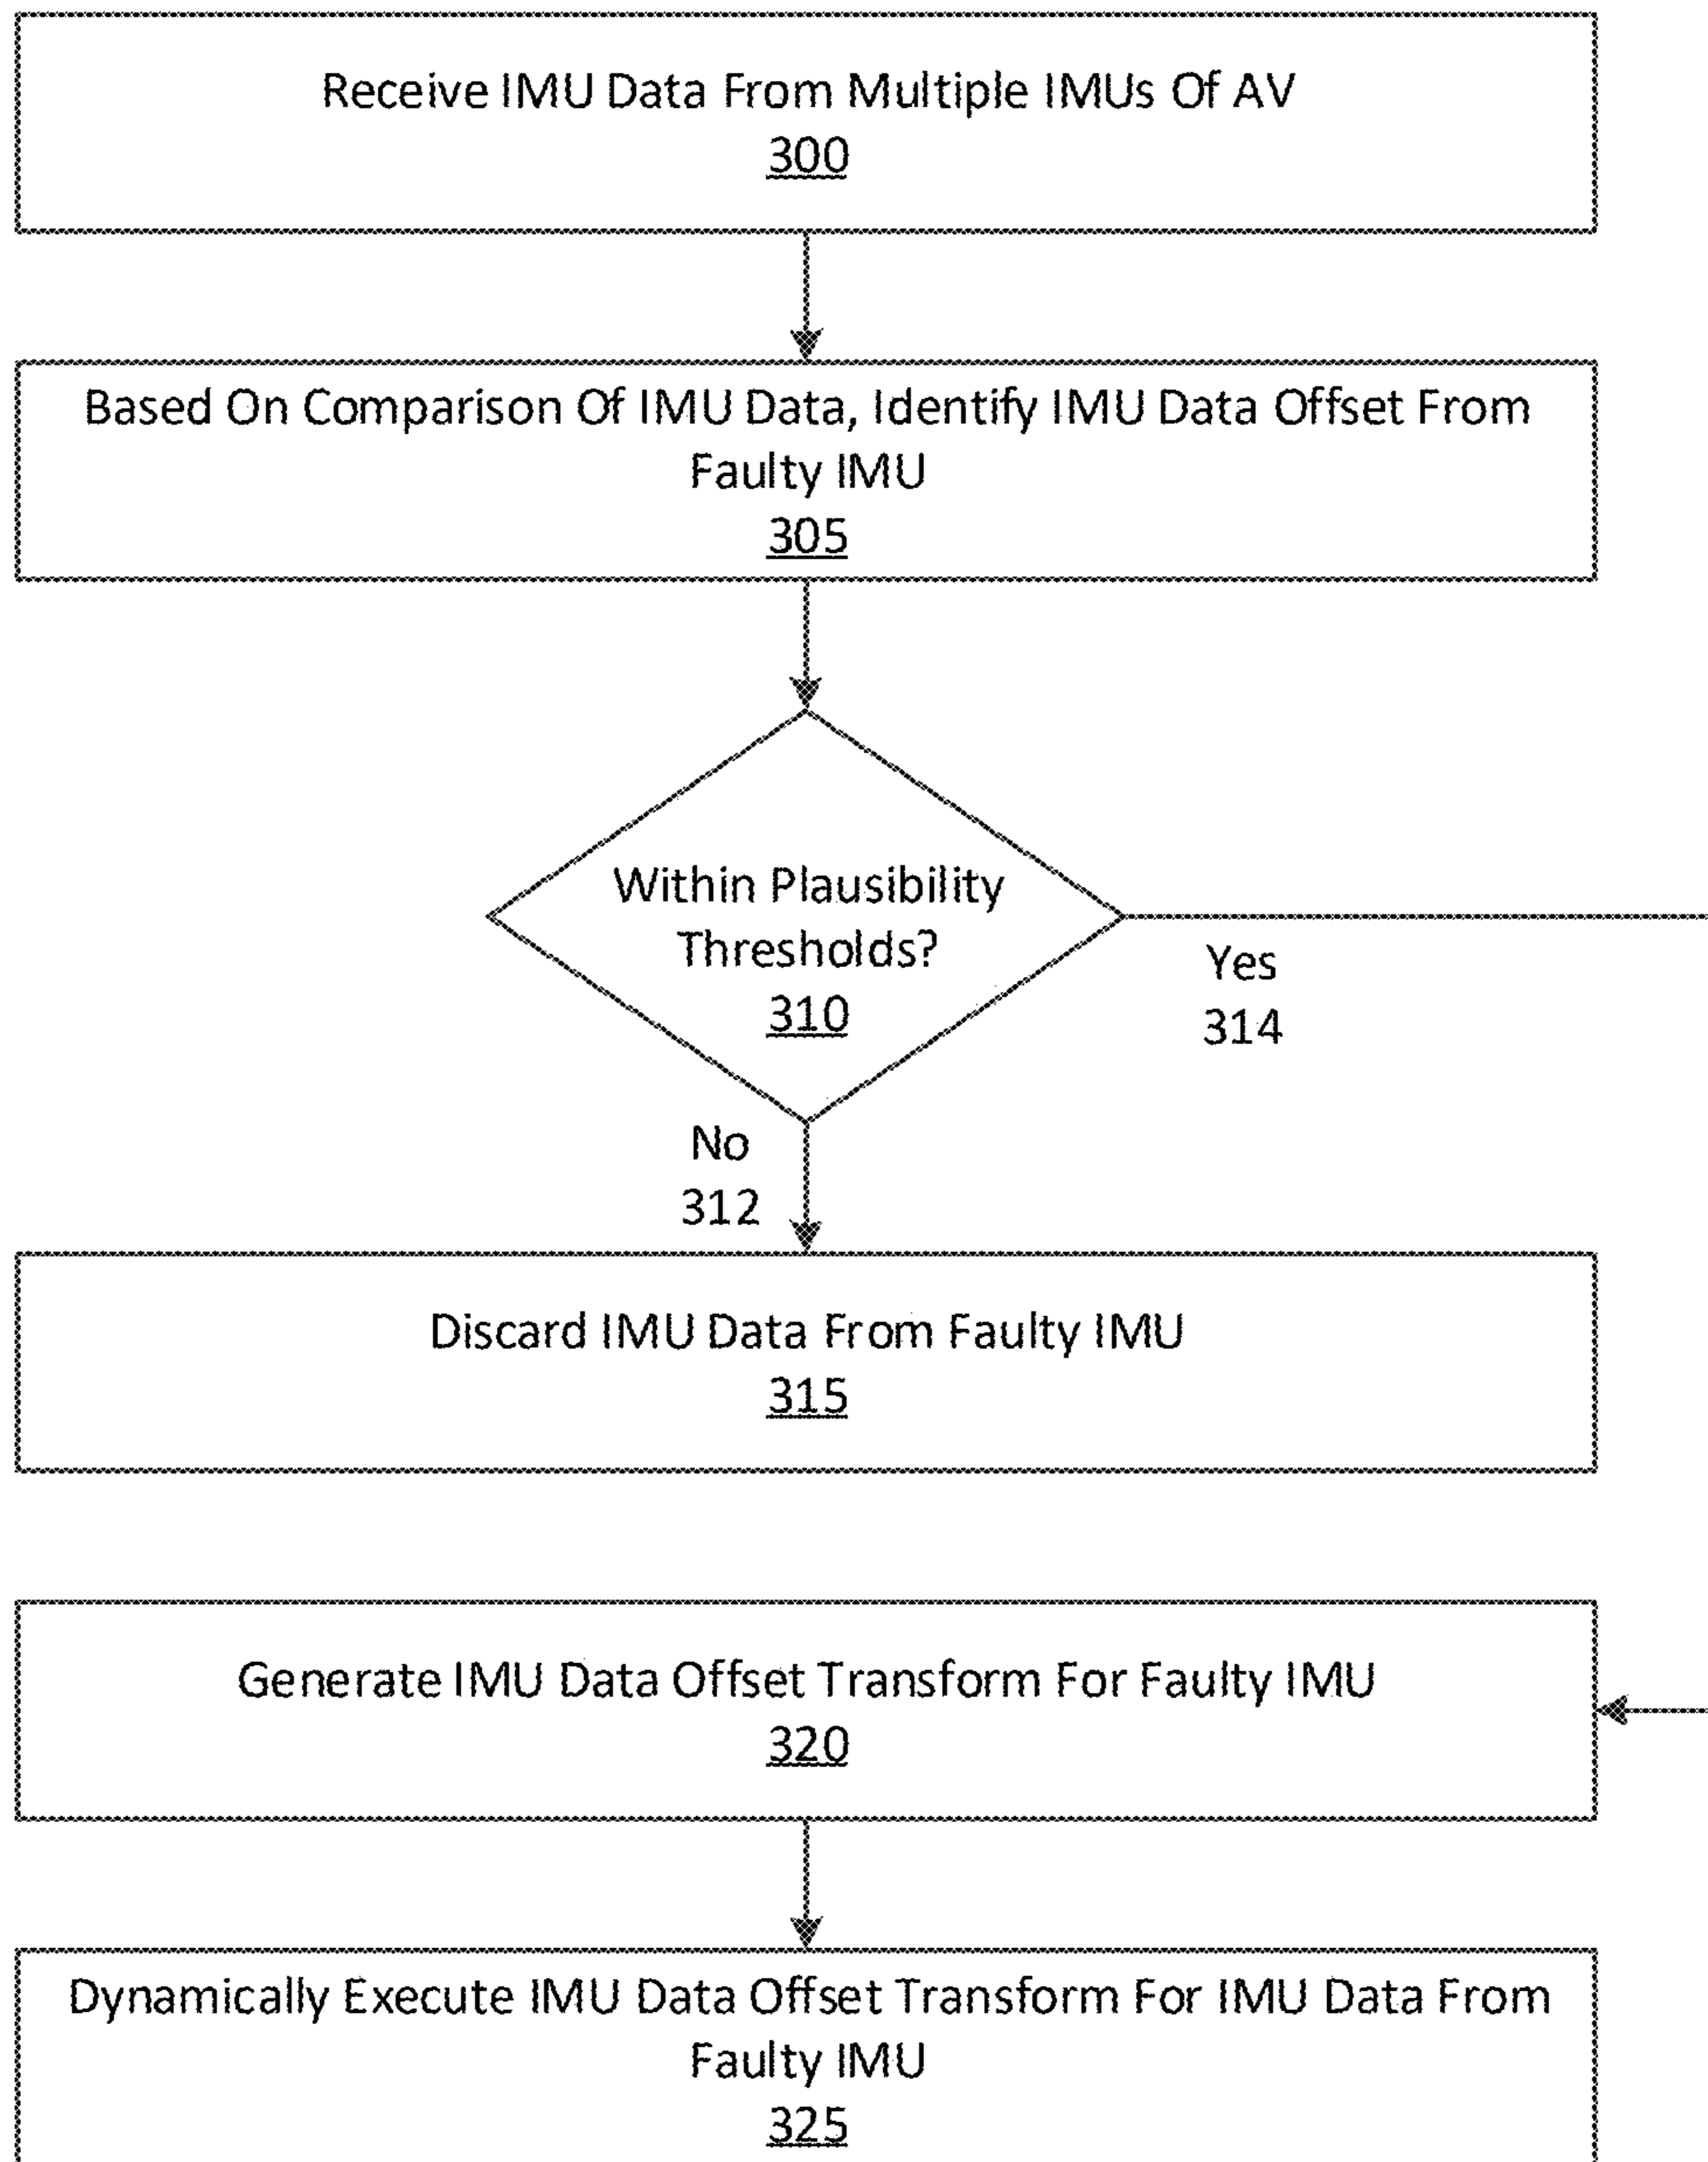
Receive IMU Data From Multiple IMUs Of AV
300

Based On Comparison Of IMU Data, Identify IMU Data Offset From Faulty IMU
305

Within Plausibility Thresholds?
310

Yes
314

No
312

Discard IMU Data From Faulty IMU
315

Generate IMU Data Offset Transform For Faulty IMU
320

Dynamically Execute IMU Data Offset Transform For IMU Data From Faulty IMU
325